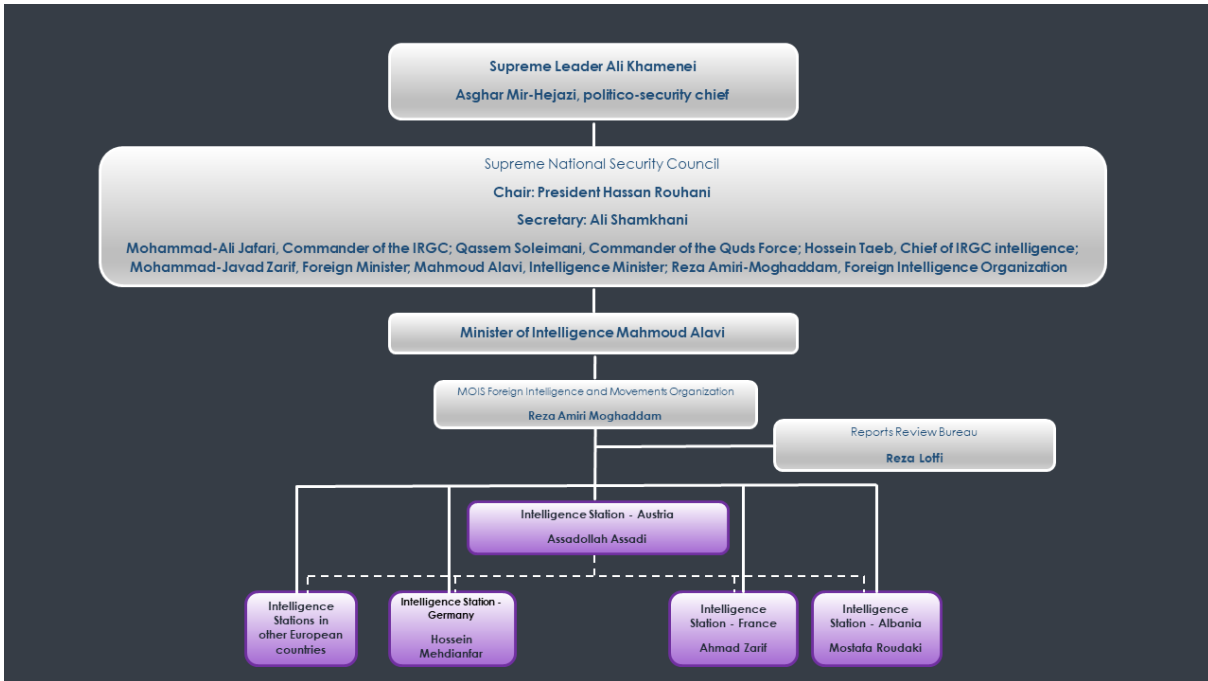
Supreme Leader Ali Khamenei

Asghar Mir-Hejazi, politico-security chief

Supreme National Security Council

Chair: President Hassan Rouhani

Secretary: Ali Shamkhani

Mohammad-Ali Jafari, Commander of the IRGC; Qassem Soleimani, Commander of the Quds Force; Hossein Taeb, Chief of IRGC intelligence; Mohammad-Javad Zarif, Foreign Minister; Mahmoud Alavi, Intelligence Minister; Reza Amiri-Moghaddam, Foreign Intelligence Organization

Minister of Intelligence Mahmoud Alavi

MOIS Foreign Intelligence and Movements Organization

Reza Amiri Moghaddam

Reports Review Bureau

Reza Lotfi

Intelligence Station - Austria

Assadollah Assadi

Intelligence Stations in other European countries

Intelligence Station - Germany

Hossein Mehdianfar

Intelligence Station - France

Ahmad Zarif

Intelligence Station - Albania

Mostafa Roudaki